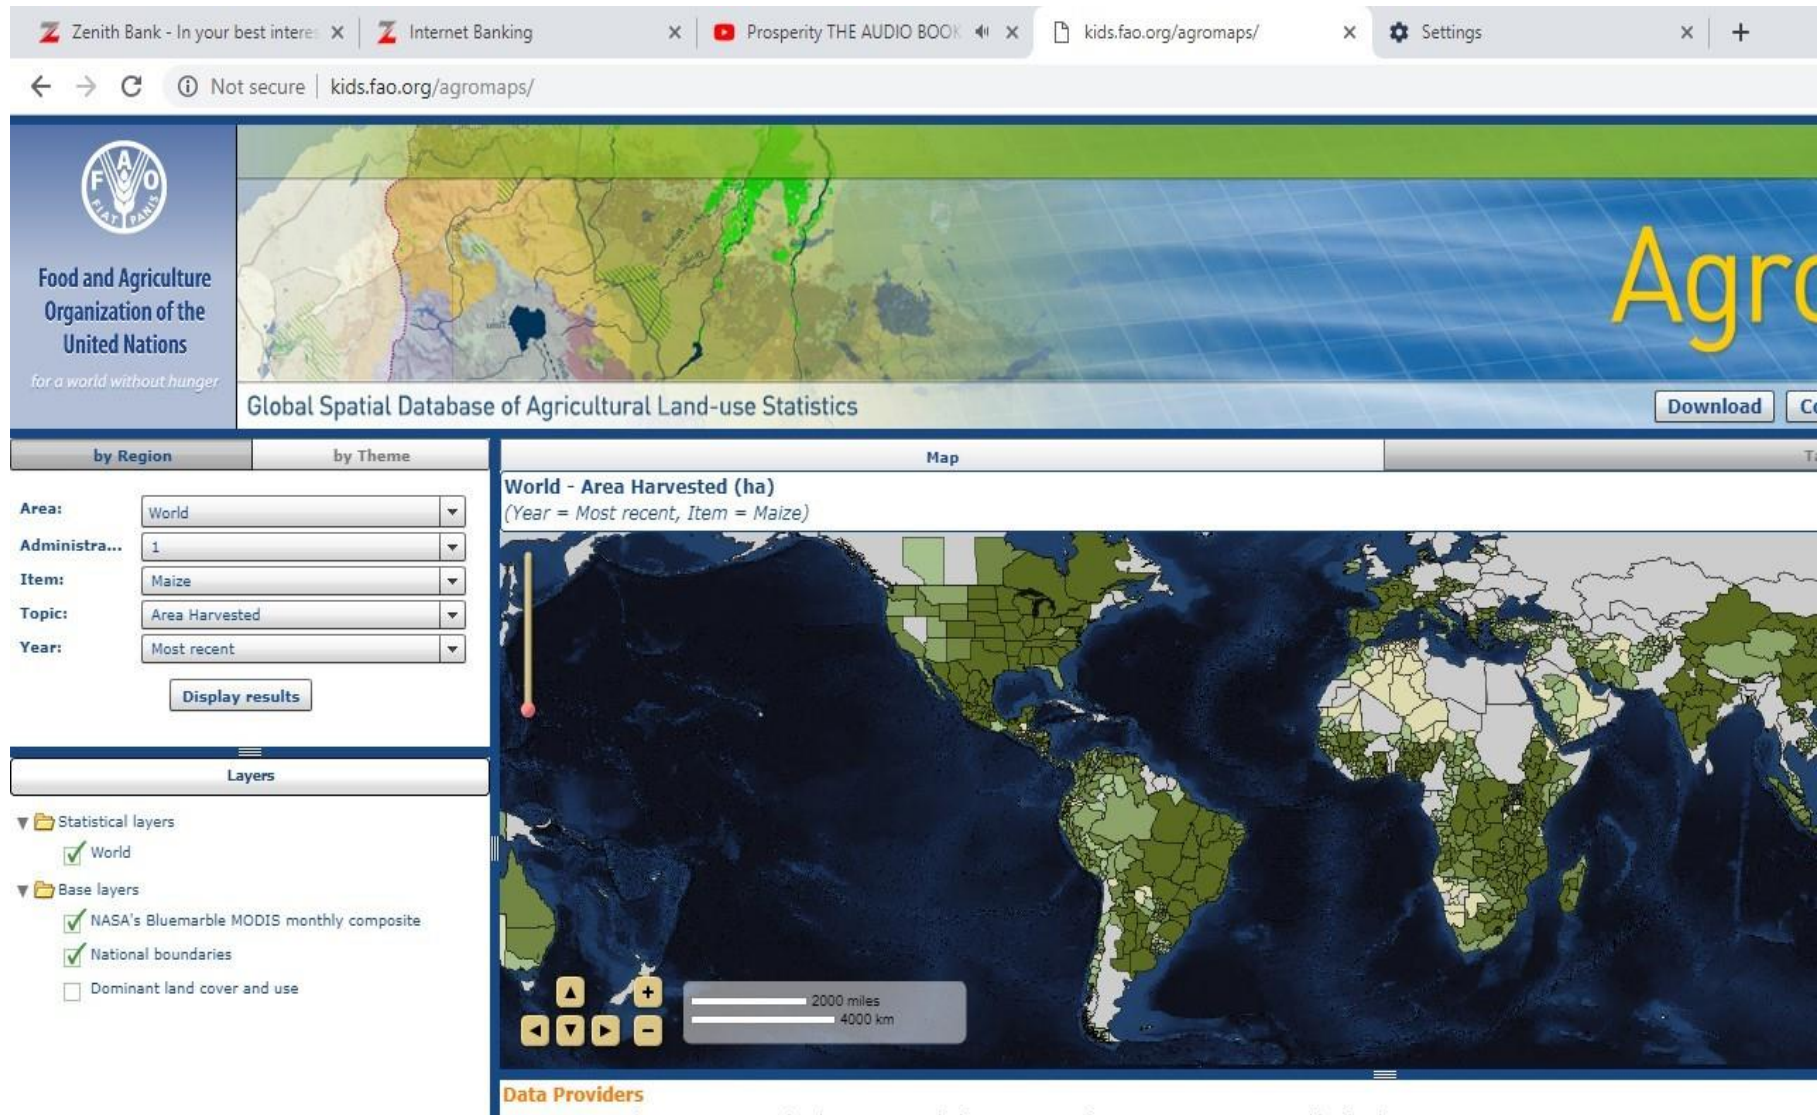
Zenith Bank - In your best intere ×
Internet Banking ×
Prosperity THE AUDIO BOOK ×
kids.fao.org/agromaps/ ×
Settings ×
+

Not secure | kids.fao.org/agromaps/

FAO FIAT PANIS

Food and Agriculture Organization of the United Nations

for a world without hunger

Agro

Global Spatial Database of Agricultural Land-use Statistics

Download | Co

by Region | by Theme

Map | Ta

World - Area Harvested (ha)
(Year = Most recent, Item = Maize)

Area: World
Administra... 1
Item: Maize
Topic: Area Harvested
Year: Most recent

Display results

Layers

Statistical layers
World
Base layers
NASA's Bluemarble MODIS monthly composite
National boundaries
Dominant land cover and use

2000 miles
4000 km

Data Providers